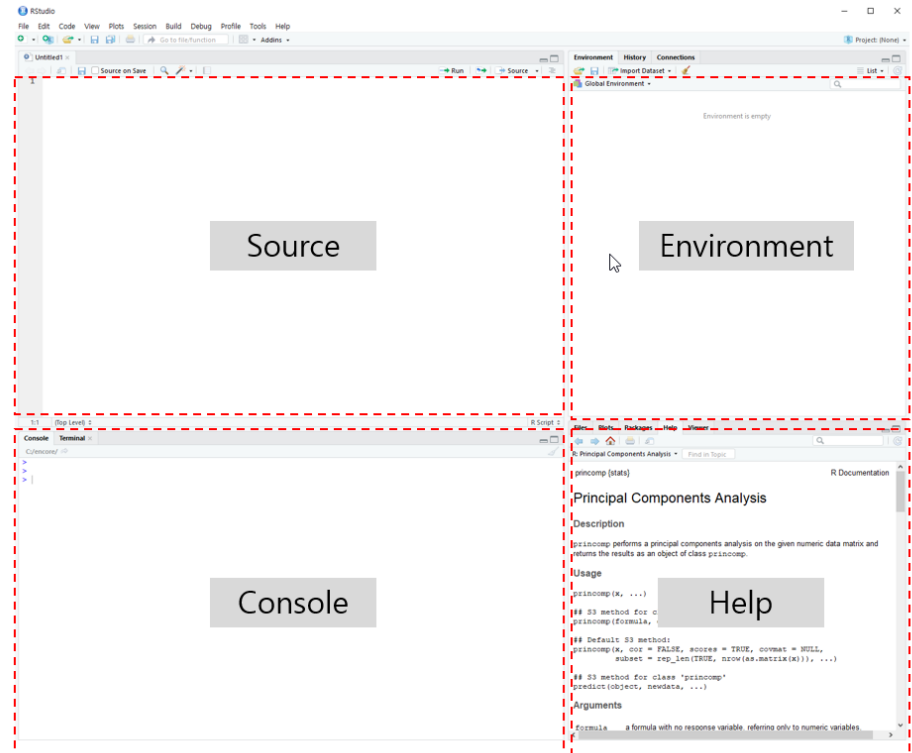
RStudio

File Edit Code View Plots Session Build Debug Profile Tools Help

Go to file/function Addins

Project: (None)

Untitled1

Source on Save

Run Source

1

Source

1:1 (Top Level) R Script

Environment History Connections

Import Dataset List

Global Environment

Environment is empty

Environment

Console Terminal

C:/encore/

>
>
>

Console

Files Plots Packages Help Viewer

R: Principal Components Analysis Find in Topic

princomp {stats} R Documentation

Principal Components Analysis

Description

princomp performs a principal components analysis on the given numeric data matrix and returns the results as an object of class princomp.

Usage

princomp(x, ...)

## S3 method for c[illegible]
princomp(formula, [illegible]

Help

## Default S3 method:
princomp(x, cor = FALSE, scores = TRUE, covmat = NULL,
         subset = rep_len(TRUE, nrow(as.matrix(x))), ...)

## S3 method for class 'princomp'
predict(object, newdata, ...)

Arguments

formula a formula with no response variable, referring only to numeric variables.